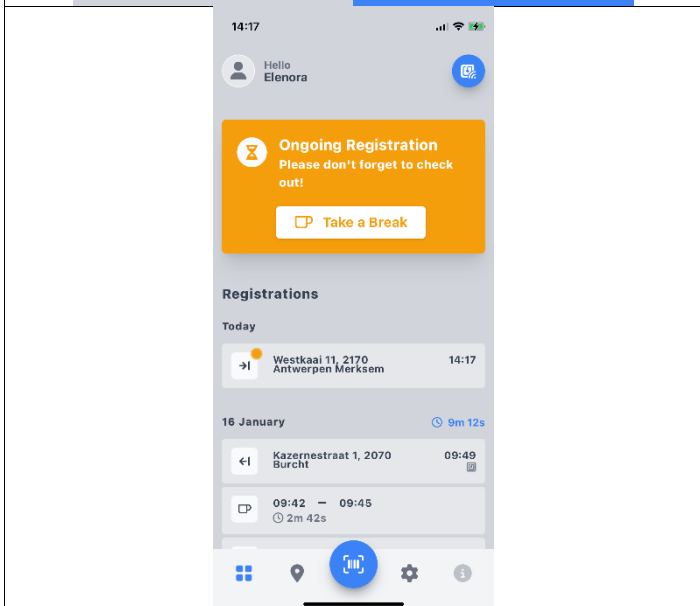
14:17

Hello
Elenora

Ongoing Registration
Please don't forget to check out!

Take a Break

Registrations

Today

Westkaai 11, 2170 Antwerpen Merksem 14:17

16 January 9m 12s

Kazernestraat 1, 2070 Burcht 09:49

09:42 — 09:45
2m 42s